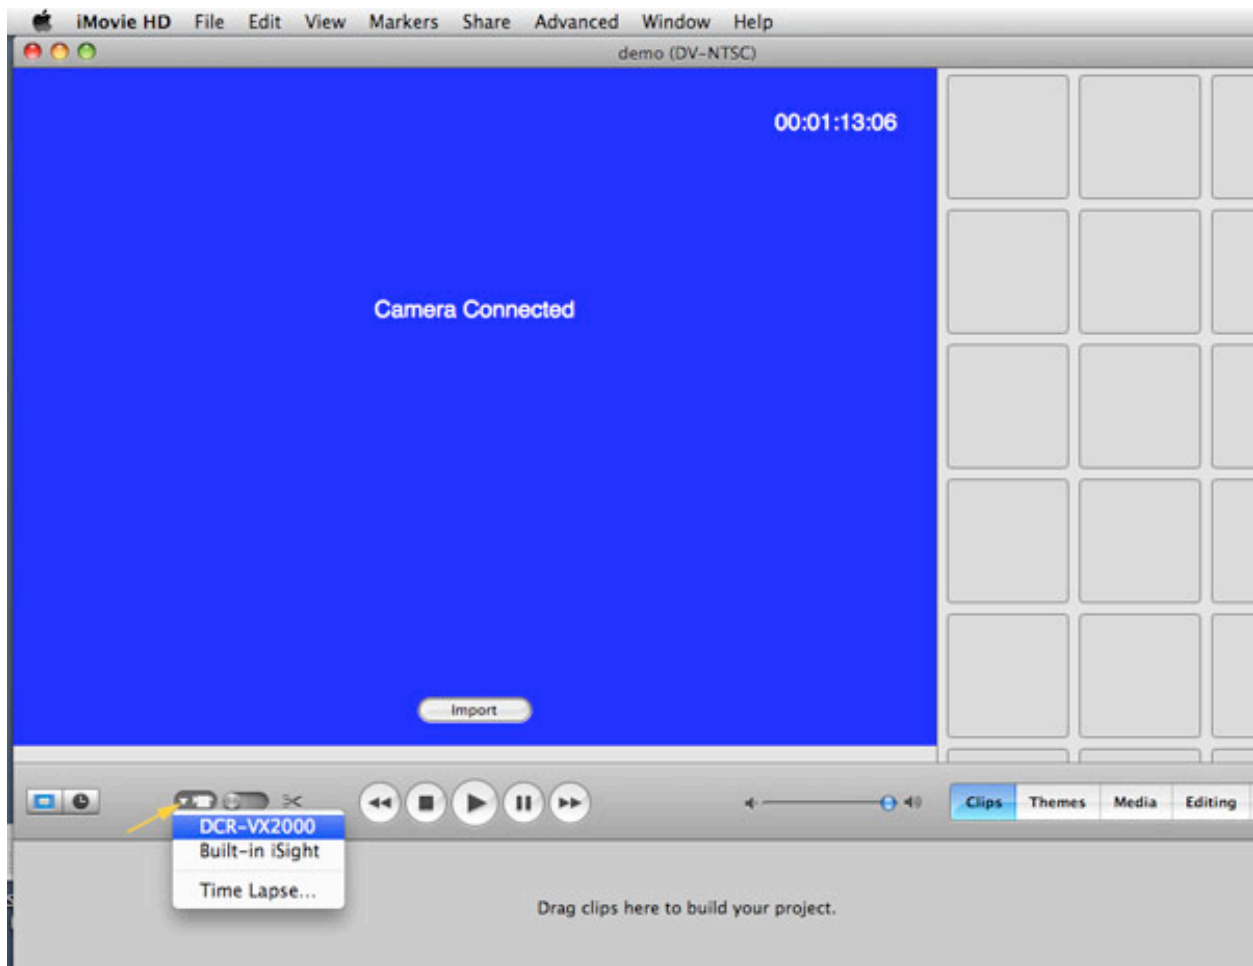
iMovie HD File Edit View Markers Share Advanced Window Help

demo (DV-NTSC)

00:01:13:06

Camera Connected

Import

DCR-VX2000
Built-in iSight
Time Lapse...

Clips Themes Media Editing

Drag clips here to build your project.